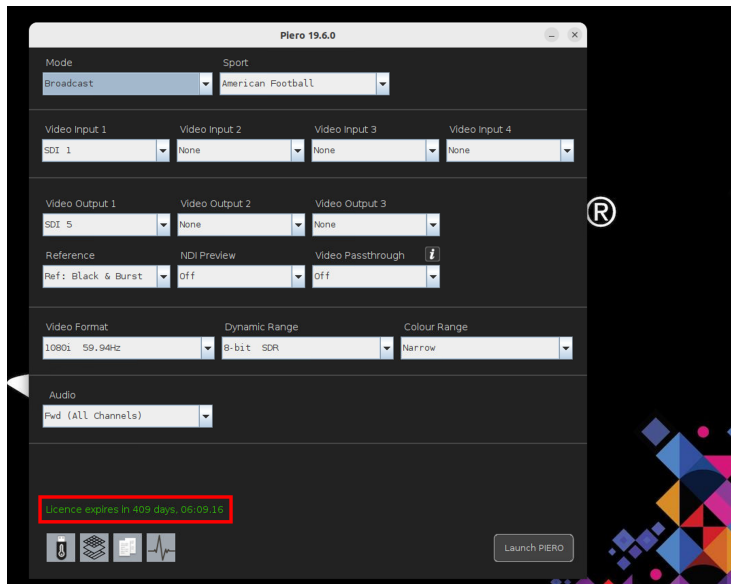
Piero 19.6.0

Mode
Broadcast

Sport
American Football

Video Input 1
SDI 1

Video Input 2
None

Video Input 3
None

Video Input 4
None

Video Output 1
SDI 5

Video Output 2
None

Video Output 3
None

Reference
Ref: Black & Burst

NDI Preview
Off

Video Passthrough
Off

Video Format
1080i 59.94Hz

Dynamic Range
8-bit SDR

Colour Range
Narrow

Audio
Fwd (All Channels)

Licence expires in 409 days, 06:09.16

Launch PIERO

®